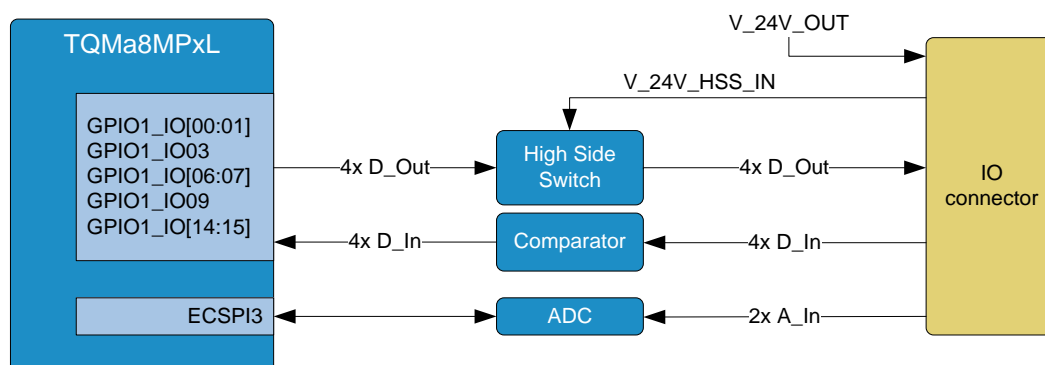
TQMa8MPxL

GPIO1_IO[00:01]
GPIO1_IO03
GPIO1_IO[06:07]
GPIO1_IO09
GPIO1_IO[14:15]

ECSPI3

V_24V_OUT

V_24V_HSS_IN

4x D_Out

High Side Switch

4x D_Out

4x D_In

Comparator

4x D_In

ADC

2x A_In

IO connector